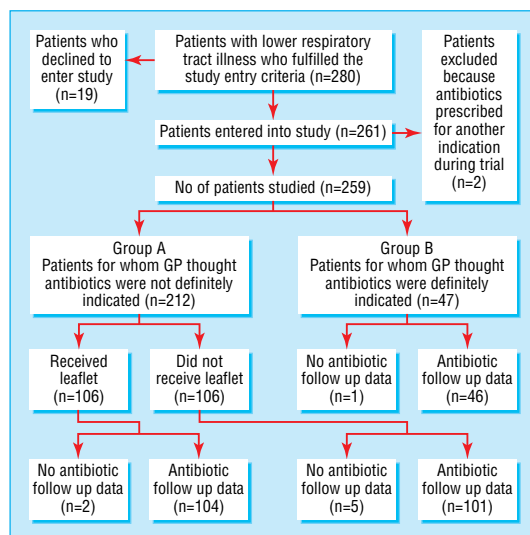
Patients with lower respiratory tract illness who fulfilled the study entry criteria (n=280)

Patients who declined to enter study (n=19)

Patients entered into study (n=261)

Patients excluded because antibiotics prescribed for another indication during trial (n=2)

No of patients studied (n=259)

Group A
Patients for whom GP thought antibiotics were not definitely indicated (n=212)

Group B
Patients for whom GP thought antibiotics were definitely indicated (n=47)

Received leaflet (n=106)

Did not receive leaflet (n=106)

No antibiotic follow up data (n=1)

Antibiotic follow up data (n=46)

No antibiotic follow up data (n=2)

Antibiotic follow up data (n=104)

No antibiotic follow up data (n=5)

Antibiotic follow up data (n=101)